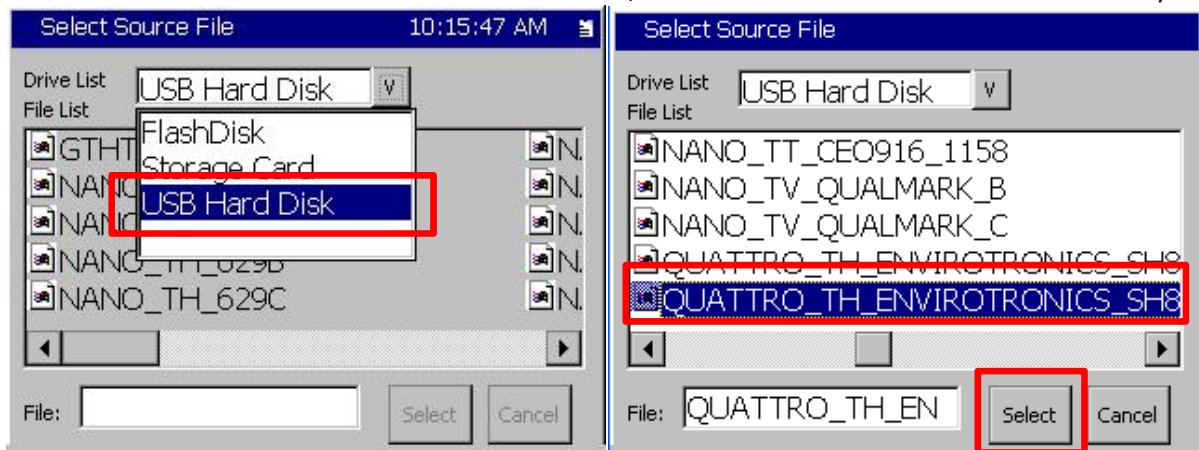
Select Source File 10:15:47 AM

Drive List USB Hard Disk V
File List

FlashDisk
Storage Card
USB Hard Disk

GTHT
NANO
NANO
NANO_TH_629B
NANO_TH_629C

N.
N.
N.
N.
N.

File: Select Cancel

Select Source File

Drive List USB Hard Disk V
File List

NANO_TT_CEO916_1158
NANO_TV_QUALMARK_B
NANO_TV_QUALMARK_C
QUATTRO_TH_ENVIROTRONICS_SH8
QUATTRO_TH_ENVIROTRONICS_SH8

File: QUATTRO_TH_EN Select Cancel